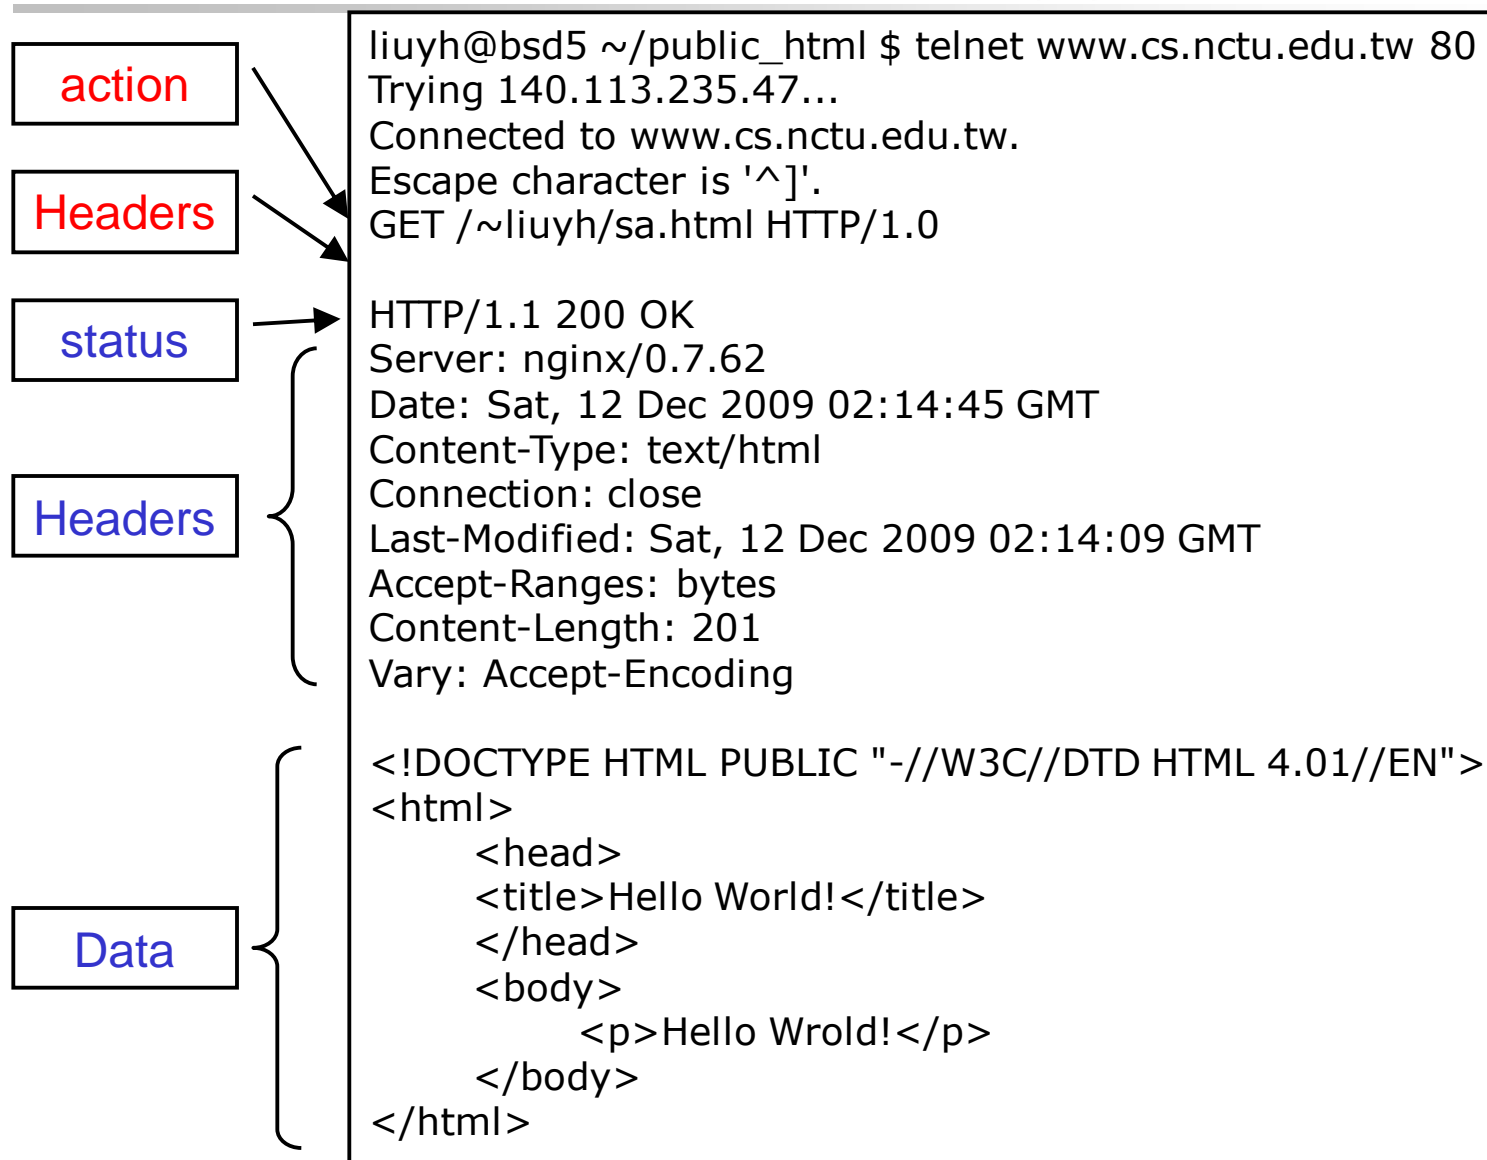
action

Headers

status

Headers

Data

liuyh@bsd5 ~/public_html $ telnet www.cs.nctu.edu.tw 80
Trying 140.113.235.47...
Connected to www.cs.nctu.edu.tw.
Escape character is '^]'.
GET /~liuyh/sa.html HTTP/1.0

HTTP/1.1 200 OK
Server: nginx/0.7.62
Date: Sat, 12 Dec 2009 02:14:45 GMT
Content-Type: text/html
Connection: close
Last-Modified: Sat, 12 Dec 2009 02:14:09 GMT
Accept-Ranges: bytes
Content-Length: 201
Vary: Accept-Encoding

<!DOCTYPE HTML PUBLIC "-//W3C//DTD HTML 4.01//EN">
<html>
<head>
<title>Hello World!</title>
</head>
<body>
<p>Hello Wrold!</p>
</body>
</html>